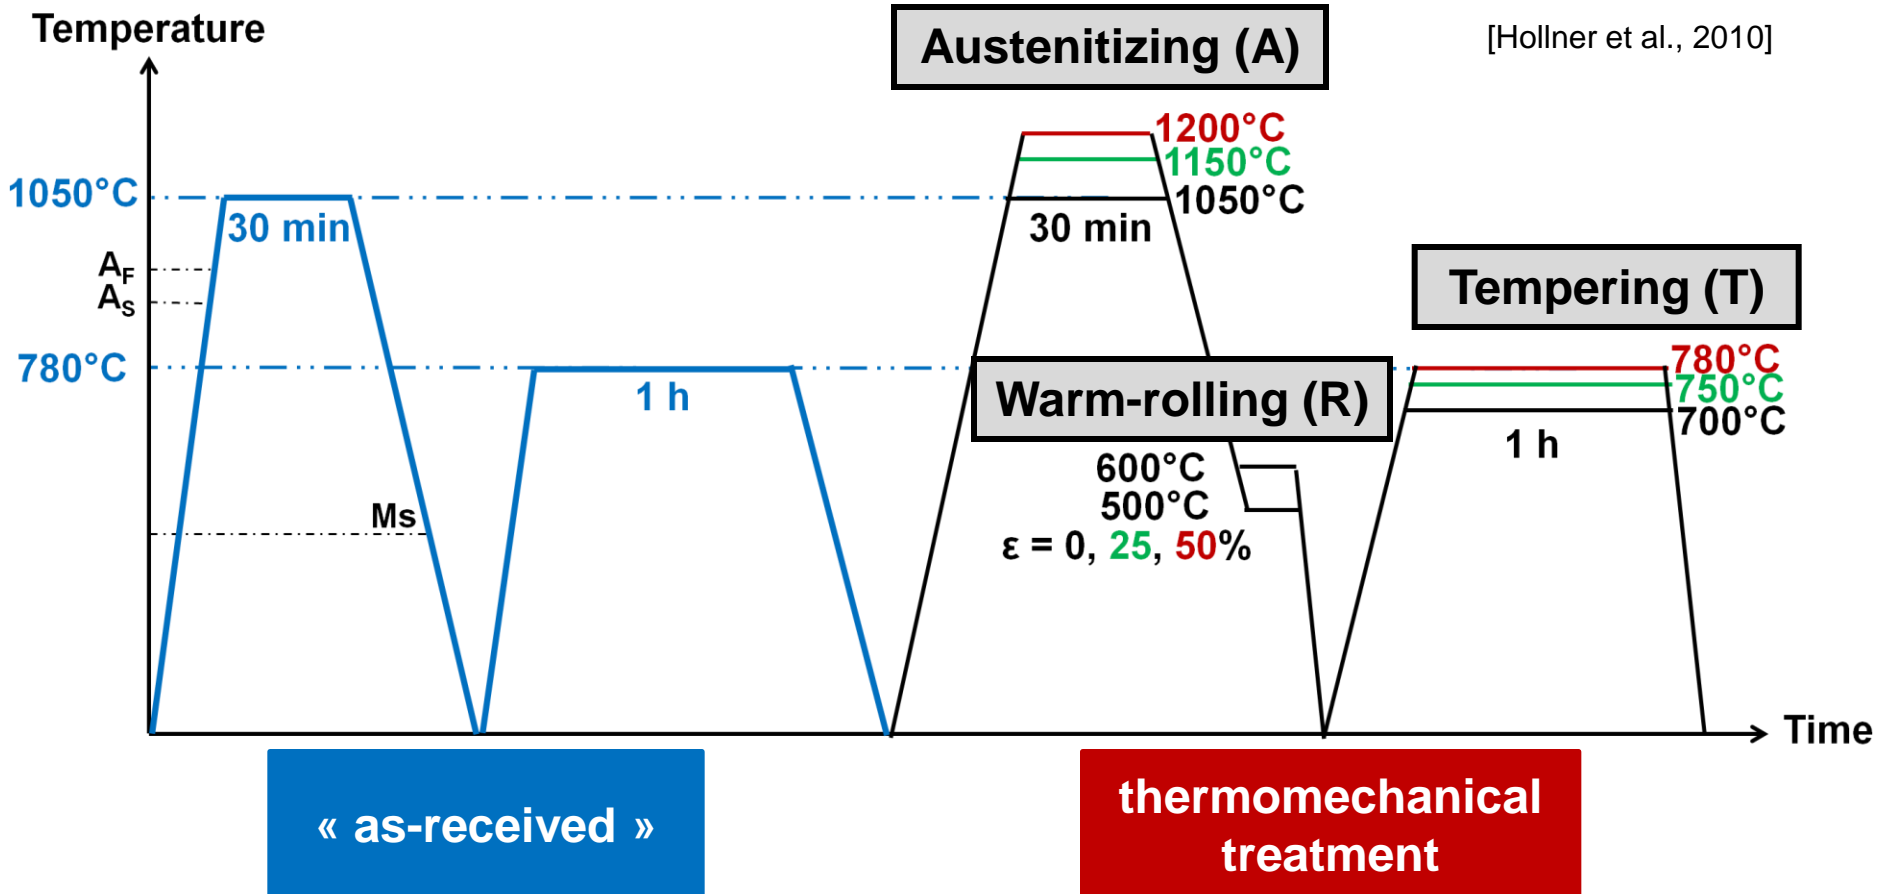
Temperature

Austenitizing (A)

[Hollner et al., 2010]

1200°C
1150°C
1050°C
30 min

1050°C
30 min
$A_F$
$A_S$
780°C
1 h
Ms

Tempering (T)

Warm-rolling (R)

780°C
750°C
700°C
1 h

600°C
500°C
ε = 0, 25, 50%

Time

« as-received »

thermomechanical treatment